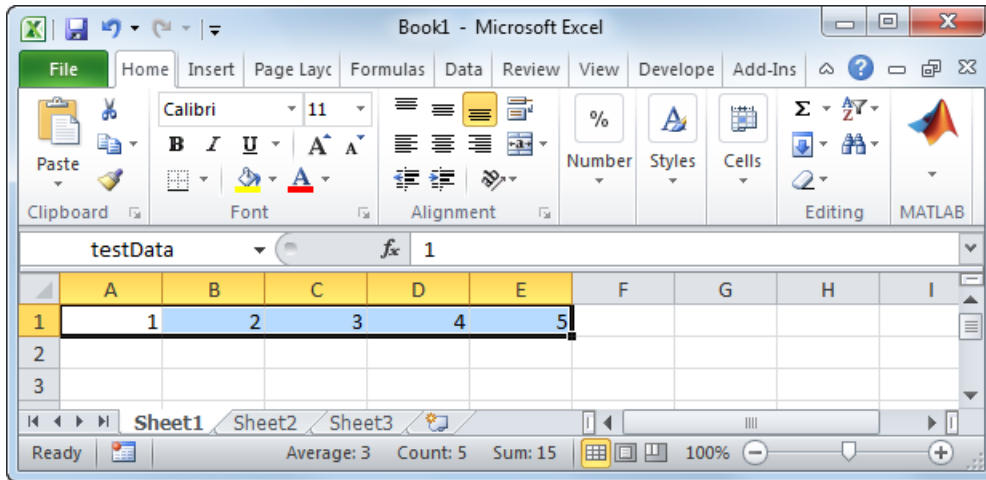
Book1 - Microsoft Excel

File | Home | Insert | Page Layo | Formulas | Data | Review | View | Develope | Add-Ins

Paste
Clipboard

Calibri 11
B I U A A
Font

Alignment

%
Number

Styles

Cells

Σ
Editing

MATLAB

testData
fx 1

| | A | B | C | D | E | F | G | H | I |
|---|---|---|---|---|---|---|---|---|---|
| 1 | 1 | 2 | 3 | 4 | 5 | | | | |
| 2 | | | | | | | | | |
| 3 | | | | | | | | | |

Sheet1 Sheet2 Sheet3

Ready Average: 3 Count: 5 Sum: 15 100%